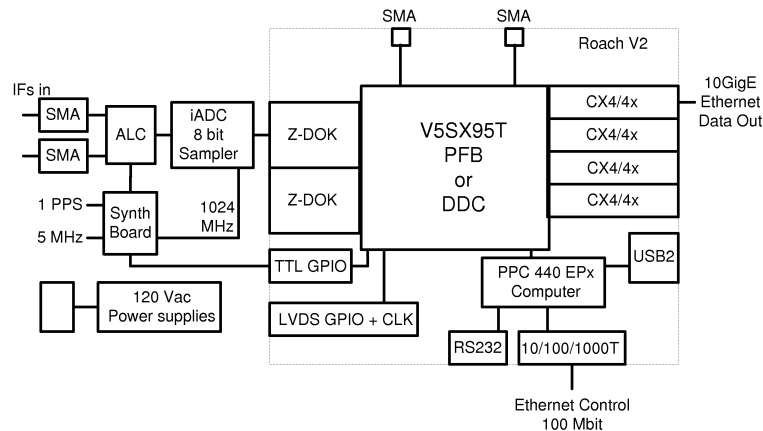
SMA

SMA

Roach V2

IFs in

SMA

SMA

ALC

iADC 8 bit Sampler

Z-DOK

Z-DOK

V5SX95T PFB or DDC

CX4/4x

CX4/4x

CX4/4x

CX4/4x

10GigE Ethernet Data Out

1 PPS

5 MHz

Synth Board

1024 MHz

TTL GPIO

PPC 440 EPx Computer

USB2

120 Vac Power supplies

LVDS GPIO + CLK

RS232

10/100/1000T

Ethernet Control 100 Mbit